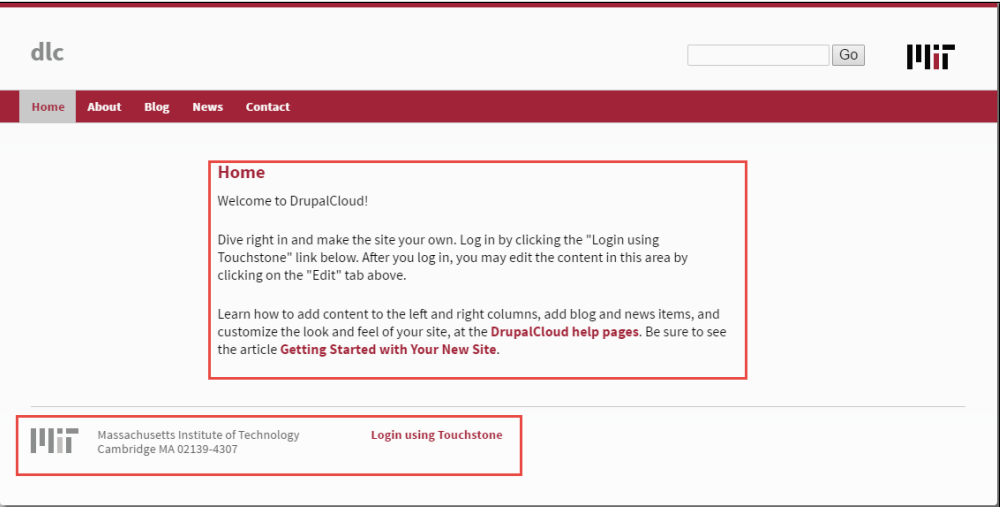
dlc

Go

Home About Blog News Contact

Home

Welcome to DrupalCloud!

Dive right in and make the site your own. Log in by clicking the "Login using Touchstone" link below. After you log in, you may edit the content in this area by clicking on the "Edit" tab above.

Learn how to add content to the left and right columns, add blog and news items, and customize the look and feel of your site, at the DrupalCloud help pages. Be sure to see the article Getting Started with Your New Site.

Massachusetts Institute of Technology
Cambridge MA 02139-4307

Login using Touchstone